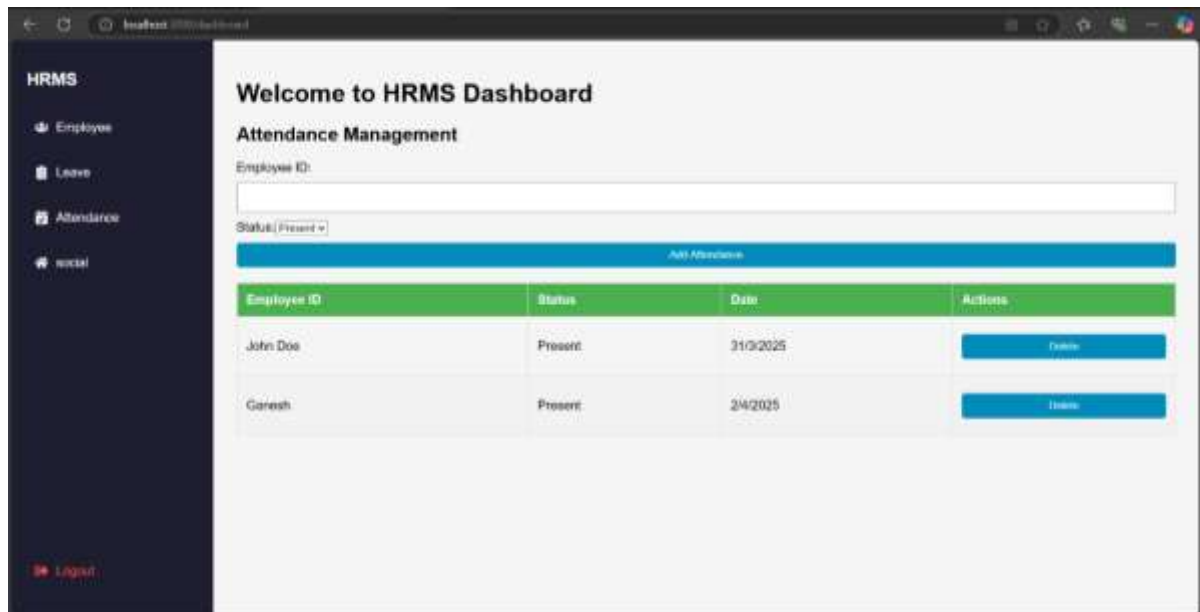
localhost:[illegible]/dashboard

HRMS

Employee

Leave

Attendance

social

Logout

Welcome to HRMS Dashboard

Attendance Management

Employee ID:

Status: Present

Add Attendance

| Employee ID | Status | Date | Actions |
|---|---|---|---|
| John Doe | Present | 31/3/2025 | Delete |
| Ganesh | Present | 2/4/2025 | Delete |